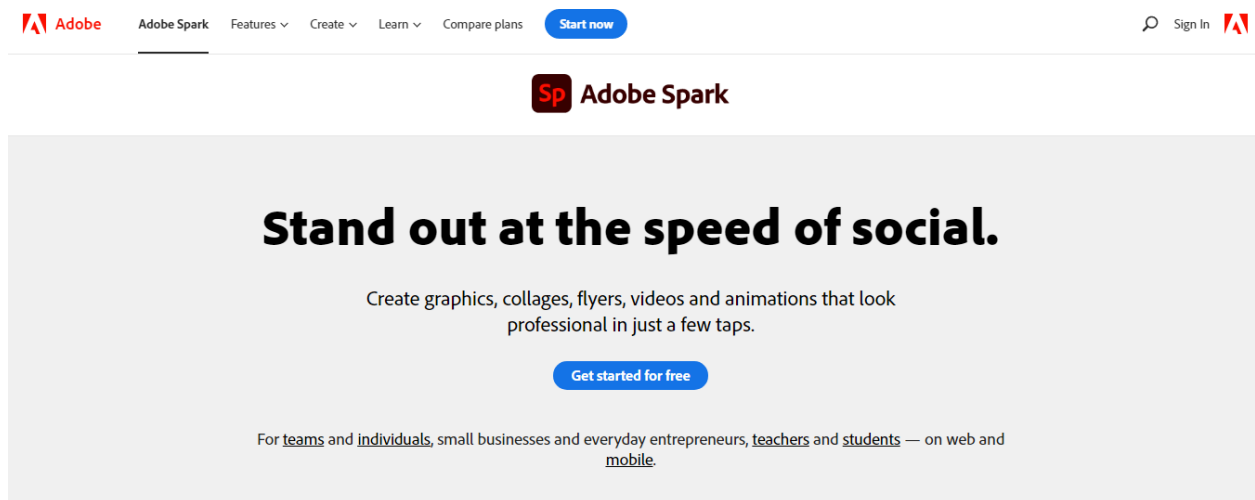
Adobe Adobe Spark Features Create Learn Compare plans Start now Sign In

Sp Adobe Spark

Stand out at the speed of social.

Create graphics, collages, flyers, videos and animations that look professional in just a few taps.

Get started for free

For teams and individuals, small businesses and everyday entrepreneurs, teachers and students — on web and mobile.